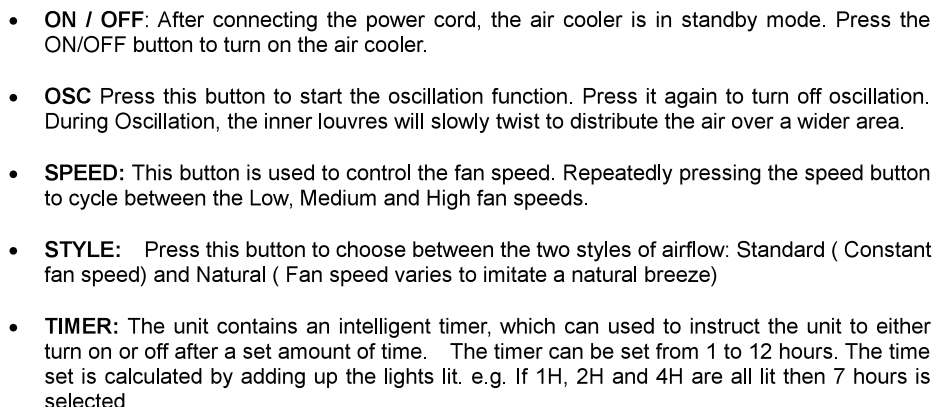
- **ON / OFF**: After connecting the power cord, the air cooler is in standby mode. Press the ON/OFF button to turn on the air cooler.

- **OSC** Press this button to start the oscillation function. Press it again to turn off oscillation. During Oscillation, the inner louvres will slowly twist to distribute the air over a wider area.

- **SPEED:** This button is used to control the fan speed. Repeatedly pressing the speed button to cycle between the Low, Medium and High fan speeds.

- **STYLE:** Press this button to choose between the two styles of airflow: Standard ( Constant fan speed) and Natural ( Fan speed varies to imitate a natural breeze)

- **TIMER:** The unit contains an intelligent timer, which can used to instruct the unit to either turn on or off after a set amount of time. The timer can be set from 1 to 12 hours. The time set is calculated by adding up the lights lit. e.g. If 1H, 2H and 4H are all lit then 7 hours is selected